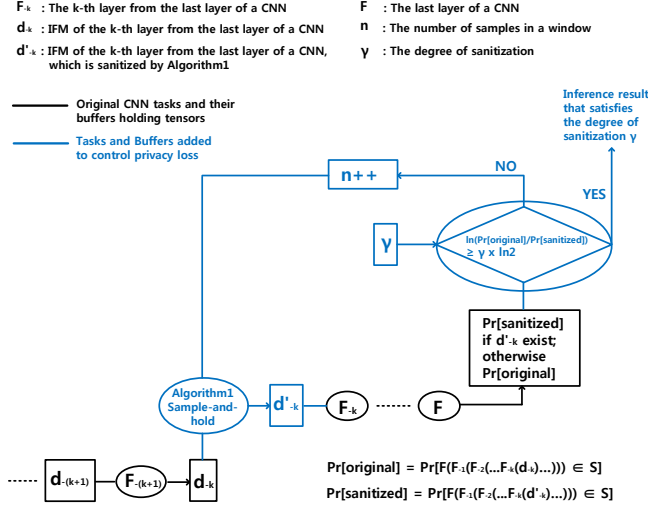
$F_{-k}$ : The k-th layer from the last layer of a CNN
$d_{-k}$ : IFM of the k-th layer from the last layer of a CNN
$d'_{-k}$ : IFM of the k-th layer from the last layer of a CNN, which is sanitized by Algorithm1

F : The last layer of a CNN
n : The number of samples in a window
γ : The degree of sanitization

Original CNN tasks and their buffers holding tensors
Tasks and Buffers added to control privacy loss

Inference result that satisfies the degree of sanitization γ

n++
NO
YES
γ
ln(Pr[original]/Pr[sanitized]) ≥ γ x ln2

Pr[sanitized] if $d'_{-k}$ exist; otherwise Pr[original]

Algorithm1 Sample-and-hold
$d'_{-k}$
$F_{-k}$
F

$d_{-(k+1)}$
$F_{-(k+1)}$
$d_{-k}$

Pr[original] = Pr[F(F$_{-1}$(F$_{-2}$(...F$_{-k}$(d$_{-k}$)...))) ∈ S]
Pr[sanitized] = Pr[F(F$_{-1}$(F$_{-2}$(...F$_{-k}$(d'$_{-k}$)...))) ∈ S]